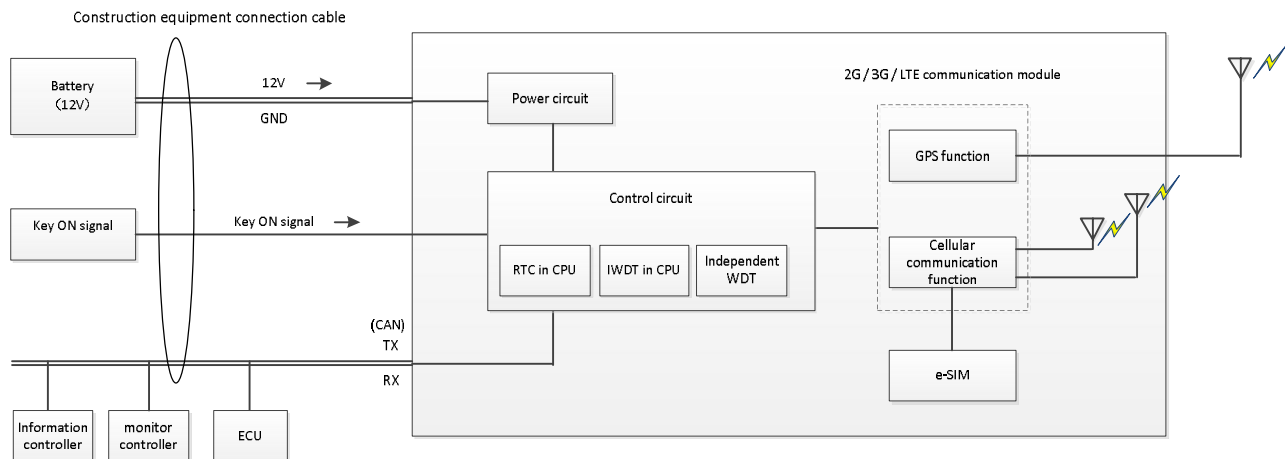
Construction equipment connection cable

Battery
(12V)

12V

GND

Power circuit

2G / 3G / LTE communication module

GPS function

Key ON signal

Key ON signal

Control circuit

RTC in CPU

IWDT in CPU

Independent WDT

Cellular communication function

(CAN)
TX

RX

e-SIM

Information controller

monitor controller

ECU